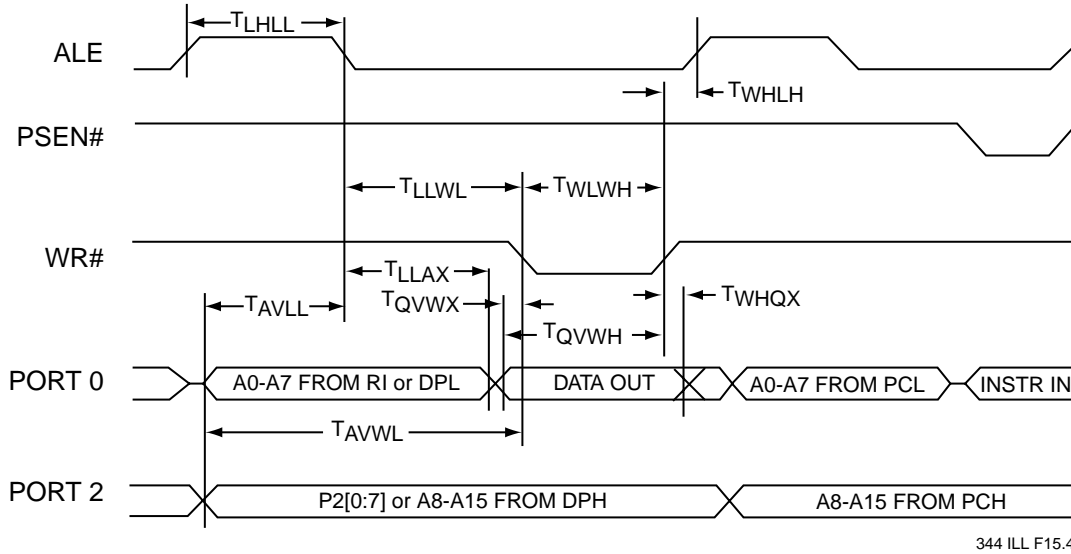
$T_{LHLL}$

ALE

$T_{WHLH}$

PSEN#

$T_{LLWL}$ $T_{WLWH}$

WR#

$T_{LLAX}$

$T_{QVWX}$

$T_{AVLL}$

$T_{WHQX}$

$T_{QVWH}$

PORT 0

A0-A7 FROM RI or DPL

DATA OUT

A0-A7 FROM PCL

INSTR IN

$T_{AVWL}$

PORT 2

P2[0:7] or A8-A15 FROM DPH

A8-A15 FROM PCH

344 ILL F15.4